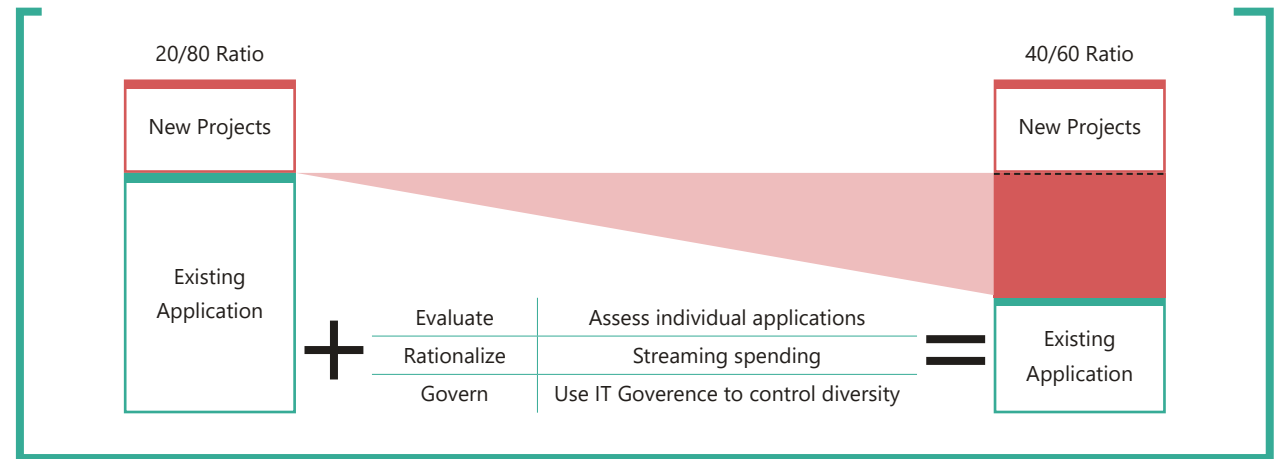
20/80 Ratio

New Projects

Existing Application

40/60 Ratio

New Projects

Existing Application

| Evaluate | Assess individual applications |
|---|---|
| Rationalize | Streaming spending |
| Govern | Use IT Goverence to control diversity |